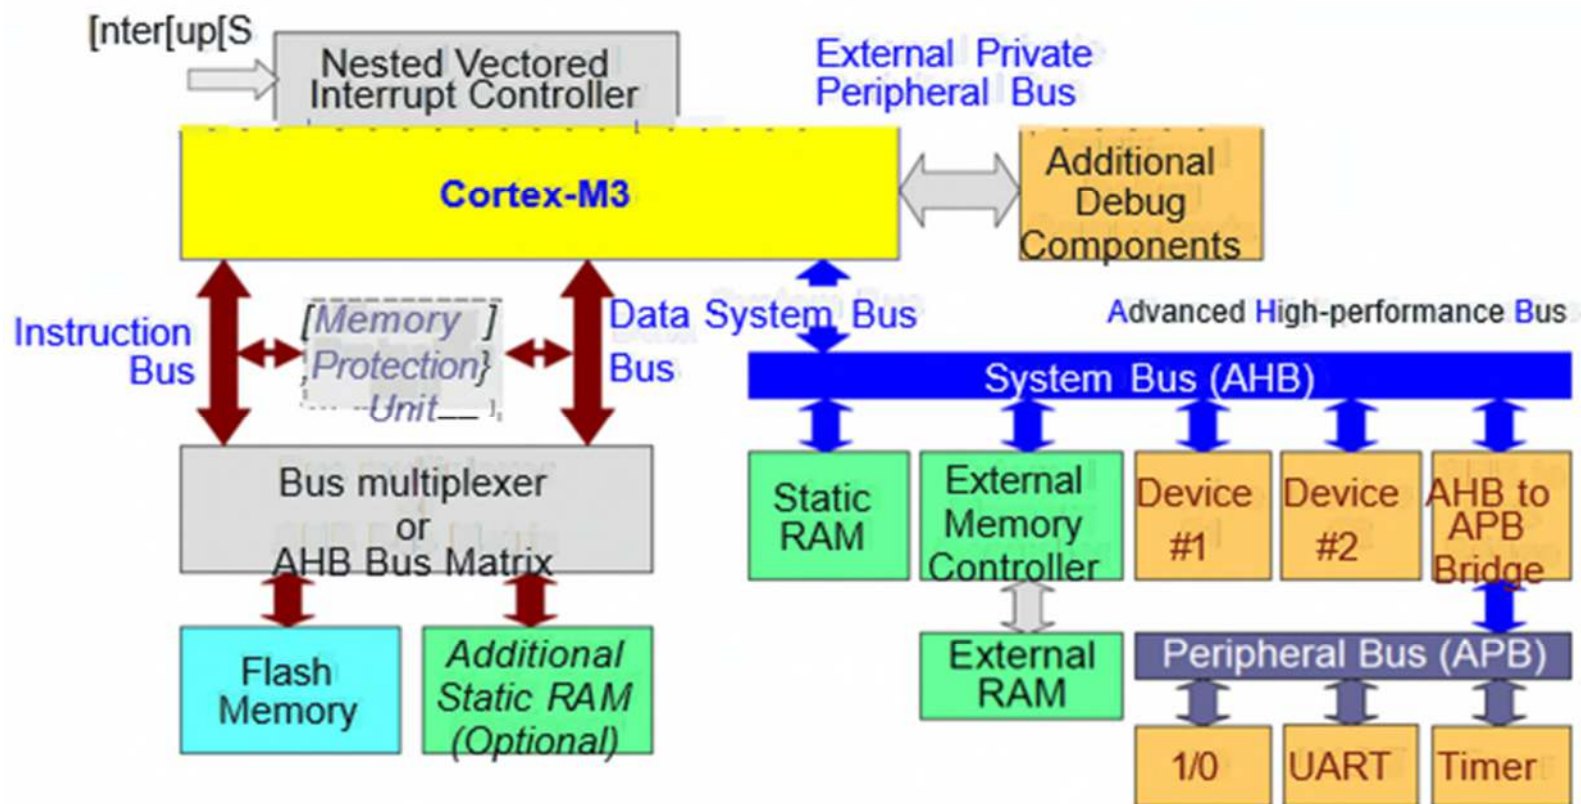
[nter[up[S

Nested Vectored Interrupt Controller

External Private Peripheral Bus

Cortex-M3

Additional Debug Components

Instruction Bus

[Memory ] ,Protection} Unit__

Data Bus

System Bus

Advanced High-performance Bus

System Bus (AHB)

Bus multiplexer or AHB Bus Matrix

Static RAM

External Memory Controller

Device #1

Device #2

AHB to APB Bridge

Flash Memory

Additional Static RAM (Optional)

External RAM

Peripheral Bus (APB)

1/0

UART

Timer